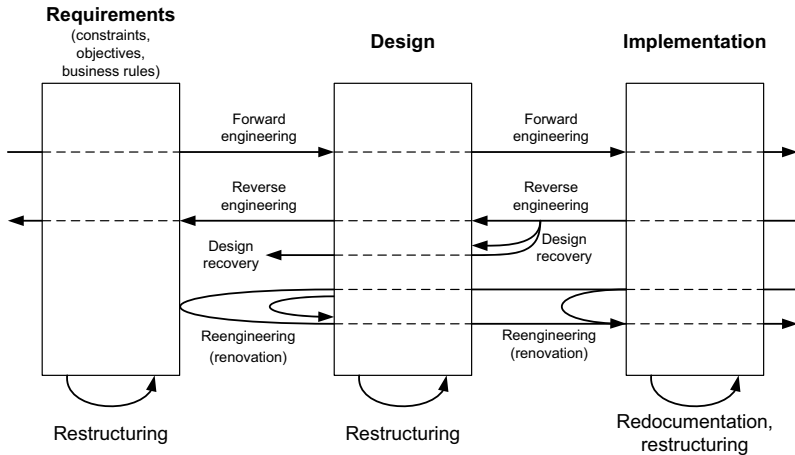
Requirements
(constraints, objectives, business rules)

Design

Implementation

Forward engineering

Forward engineering

Reverse engineering

Reverse engineering

Design recovery

Design recovery

Reengineering (renovation)

Reengineering (renovation)

Restructuring

Restructuring

Redocumentation, restructuring